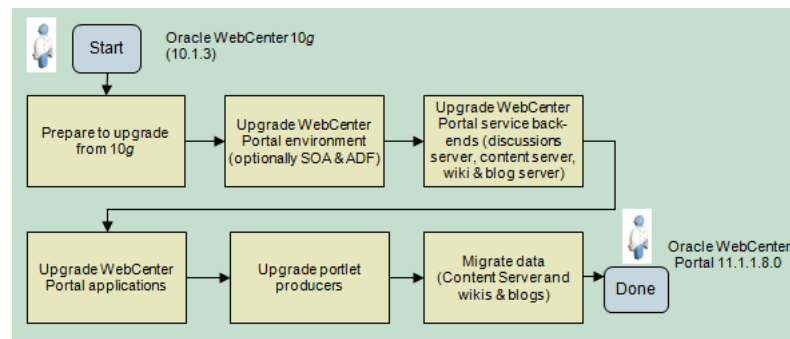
Start

Oracle WebCenter 10g (10.1.3)

Prepare to upgrade from 10g

Upgrade WebCenter Portal environment (optionally SOA & ADF)

Upgrade WebCenter Portal service backends (discussions server, content server, wiki & blog server)

Upgrade WebCenter Portal applications

Upgrade portlet producers

Migrate data (Content Server and wikis & blogs)

Done

Oracle WebCenter Portal 11.1.1.8.0